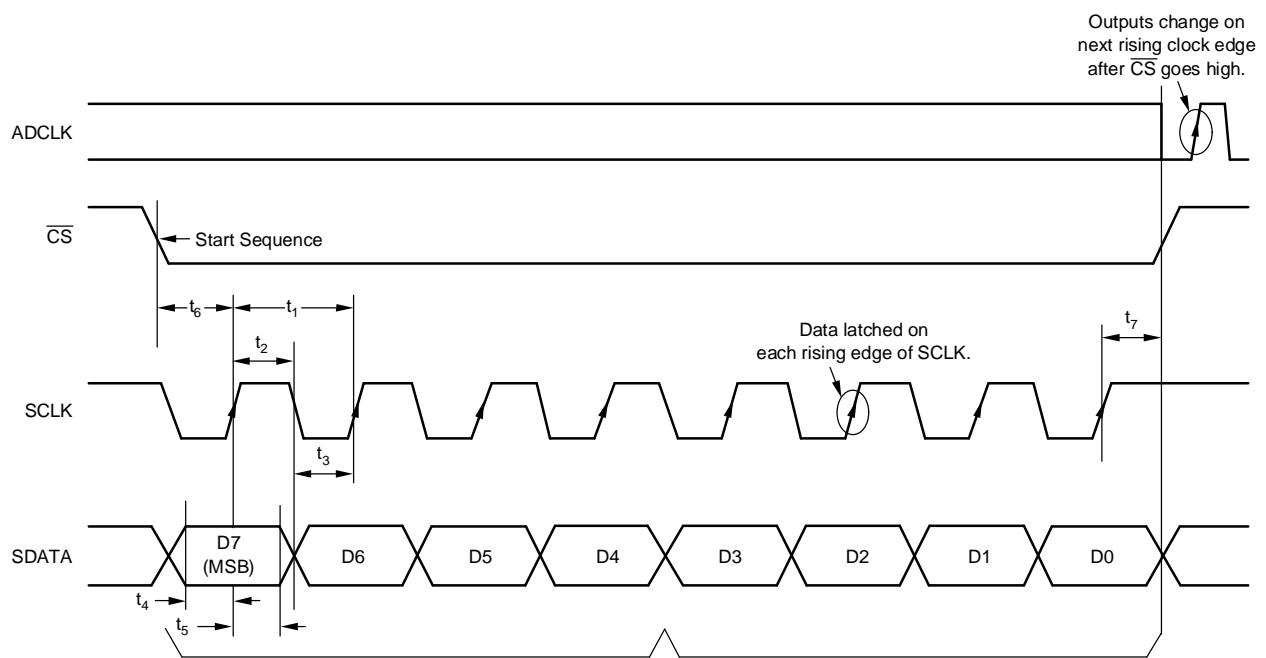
Outputs change on next rising clock edge after $\overline{CS}$ goes high.

ADCLK

$\overline{CS}$

Start Sequence

$t_6$

$t_1$

$t_2$

Data latched on each rising edge of SCLK.

$t_7$

SCLK

$t_3$

SDATA

D7 (MSB)

D6

D5

D4

D3

D2

D1

D0

$t_4$

$t_5$